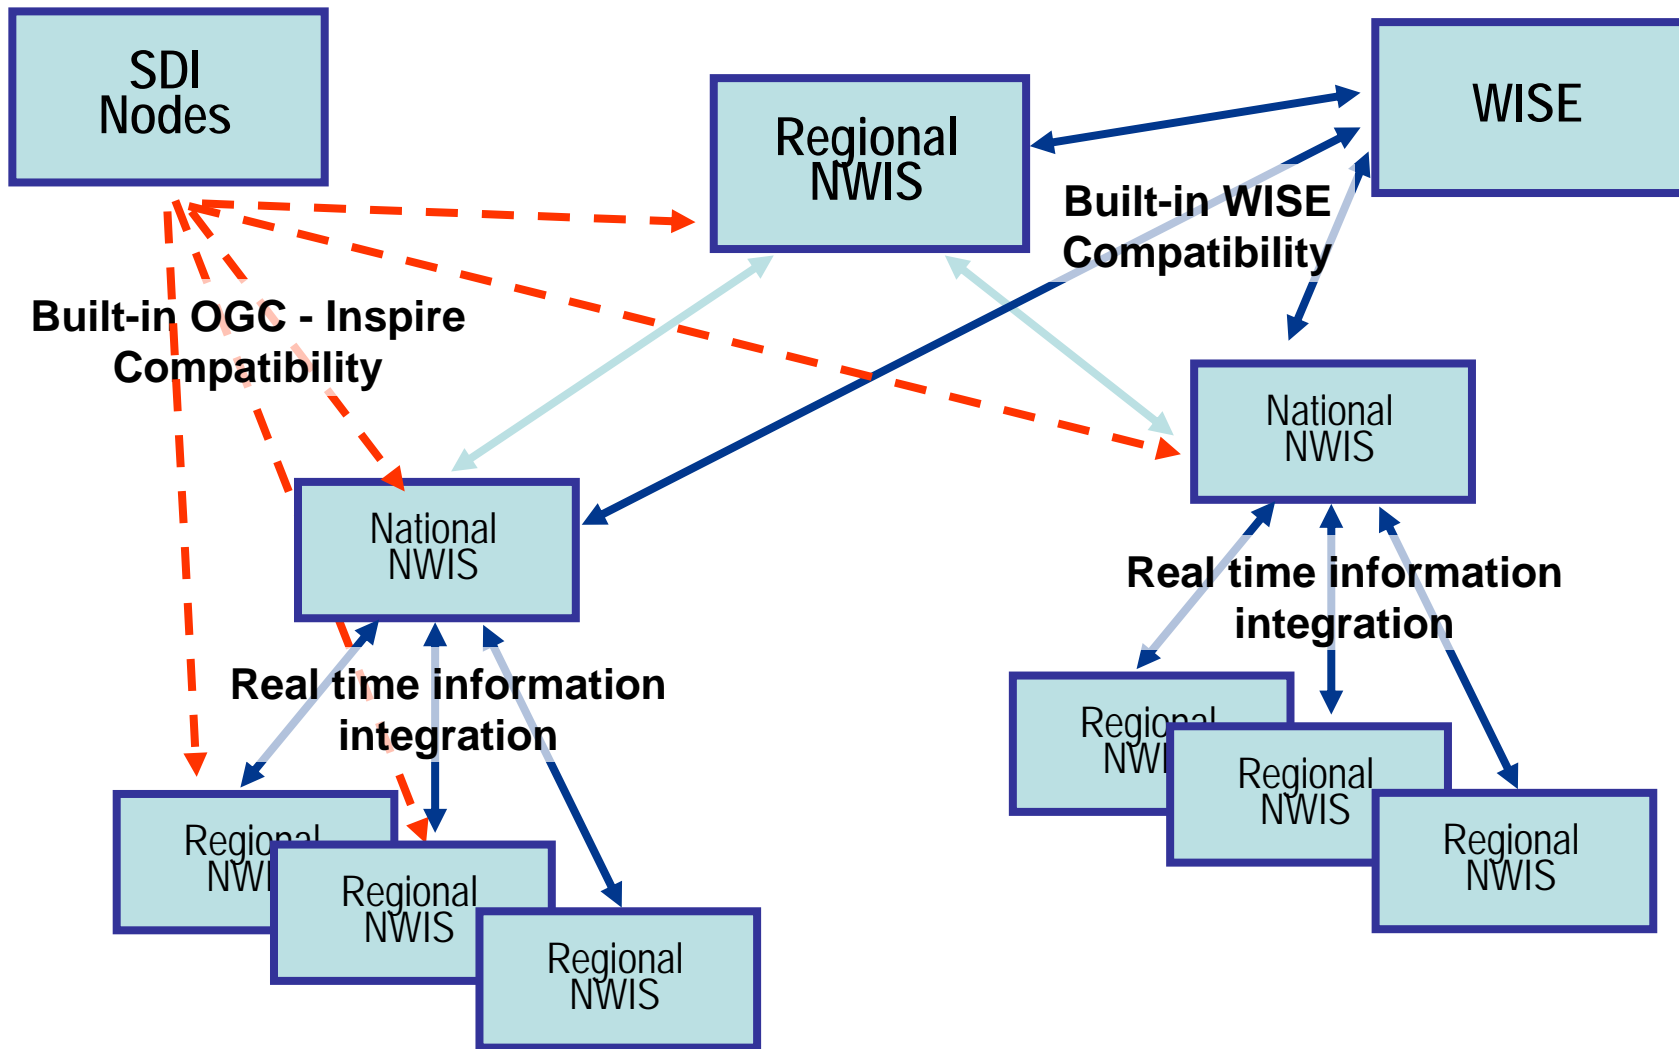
SDI Nodes

Regional NWIS

WISE

Built-in WISE Compatibility

Built-in OGC - Inspire Compatibility

National NWIS

National NWIS

Real time information integration

Real time information integration

Regional NWI

Regional NWIS

Regional NWIS

Regional NWI

Regional NWIS

Regional NWIS